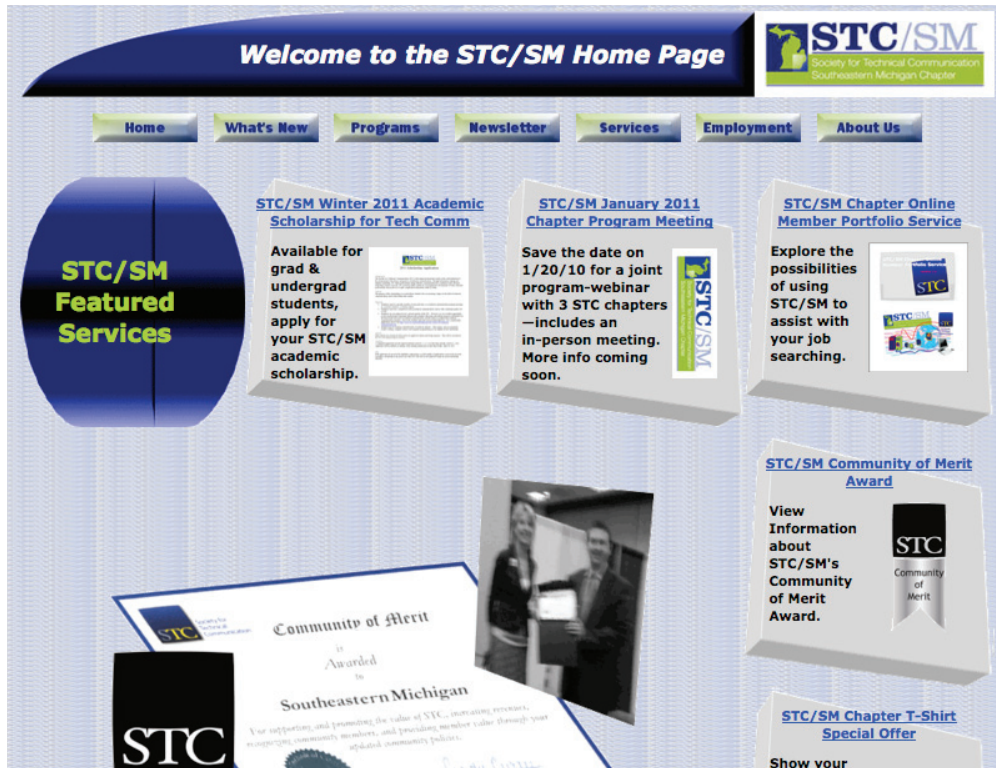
Welcome to the STC/SM Home Page

STC/SM
Society for Technical Communication
Southeastern Michigan Chapter

Home
What's New
Programs
Newsletter
Services
Employment
About Us

STC/SM Featured Services

STC/SM Winter 2011 Academic Scholarship for Tech Comm

Available for grad & undergrad students, apply for your STC/SM academic scholarship.

STC/SM January 2011 Chapter Program Meeting

Save the date on 1/20/10 for a joint program-webinar with 3 STC chapters—includes an in-person meeting. More info coming soon.

STC/SM

STC/SM Chapter Online Member Portfolio Service

Explore the possibilities of using STC/SM to assist with your job searching.

STC

STC/SM Community of Merit Award

View Information about STC/SM's Community of Merit Award.

STC
Community of Merit

STC
Community of Merit
is
Awarded
to
Southeastern Michigan
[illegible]

STC

STC/SM Chapter T-Shirt Special Offer

Show your